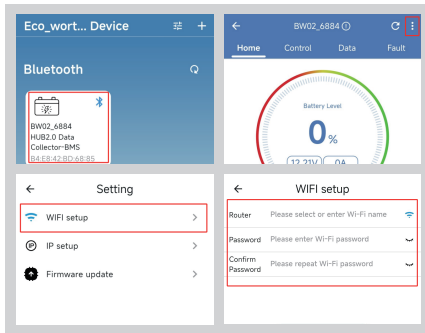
Eco_wort... Device

Bluetooth

BW02_6884
HUB2.0 Data
Collector-BMS
B4:E8:42:BD:68:85

BW02_6884

Home Control Data Fault

Battery Level

0%

12.21V 0A

Setting

WIFI setup

IP setup

Firmware update

WIFI setup

Router Please select or enter Wi-Fi name

Password Please enter Wi-Fi password

Confirm Password Please repeat WiFi password